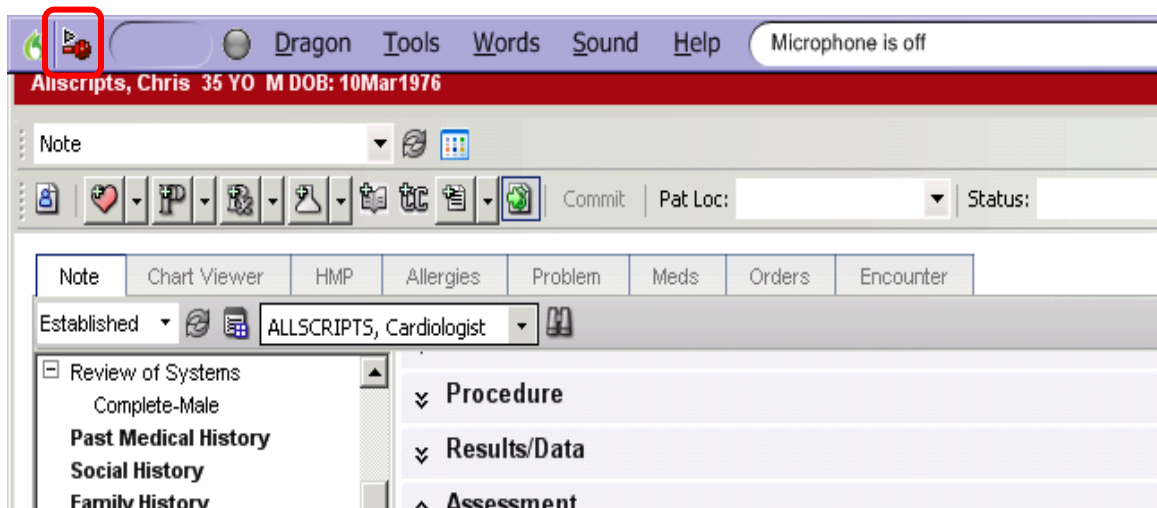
Dragon Tools Words Sound Help Microphone is off

Allscripts, Chris 35 YO M DOB: 10Mar1976

Note

Commit Pat Loc: Status:

Note Chart Viewer HMP Allergies Problem Meds Orders Encounter

Established ALLSCRIPTS, Cardiologist

Review of Systems
Complete-Male
Past Medical History
Social History
Family History

Procedure
Results/Data
Assessment